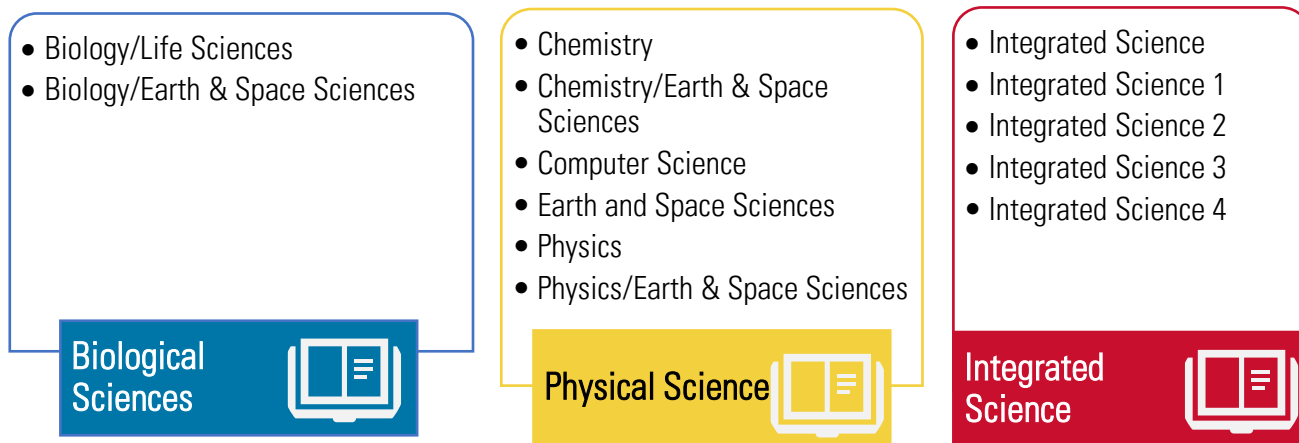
• Biology/Life Sciences
• Biology/Earth & Space Sciences

Biological Sciences

• Chemistry
• Chemistry/Earth & Space Sciences
• Computer Science
• Earth and Space Sciences
• Physics
• Physics/Earth & Space Sciences

Physical Science

• Integrated Science
• Integrated Science 1
• Integrated Science 2
• Integrated Science 3
• Integrated Science 4

Integrated Science